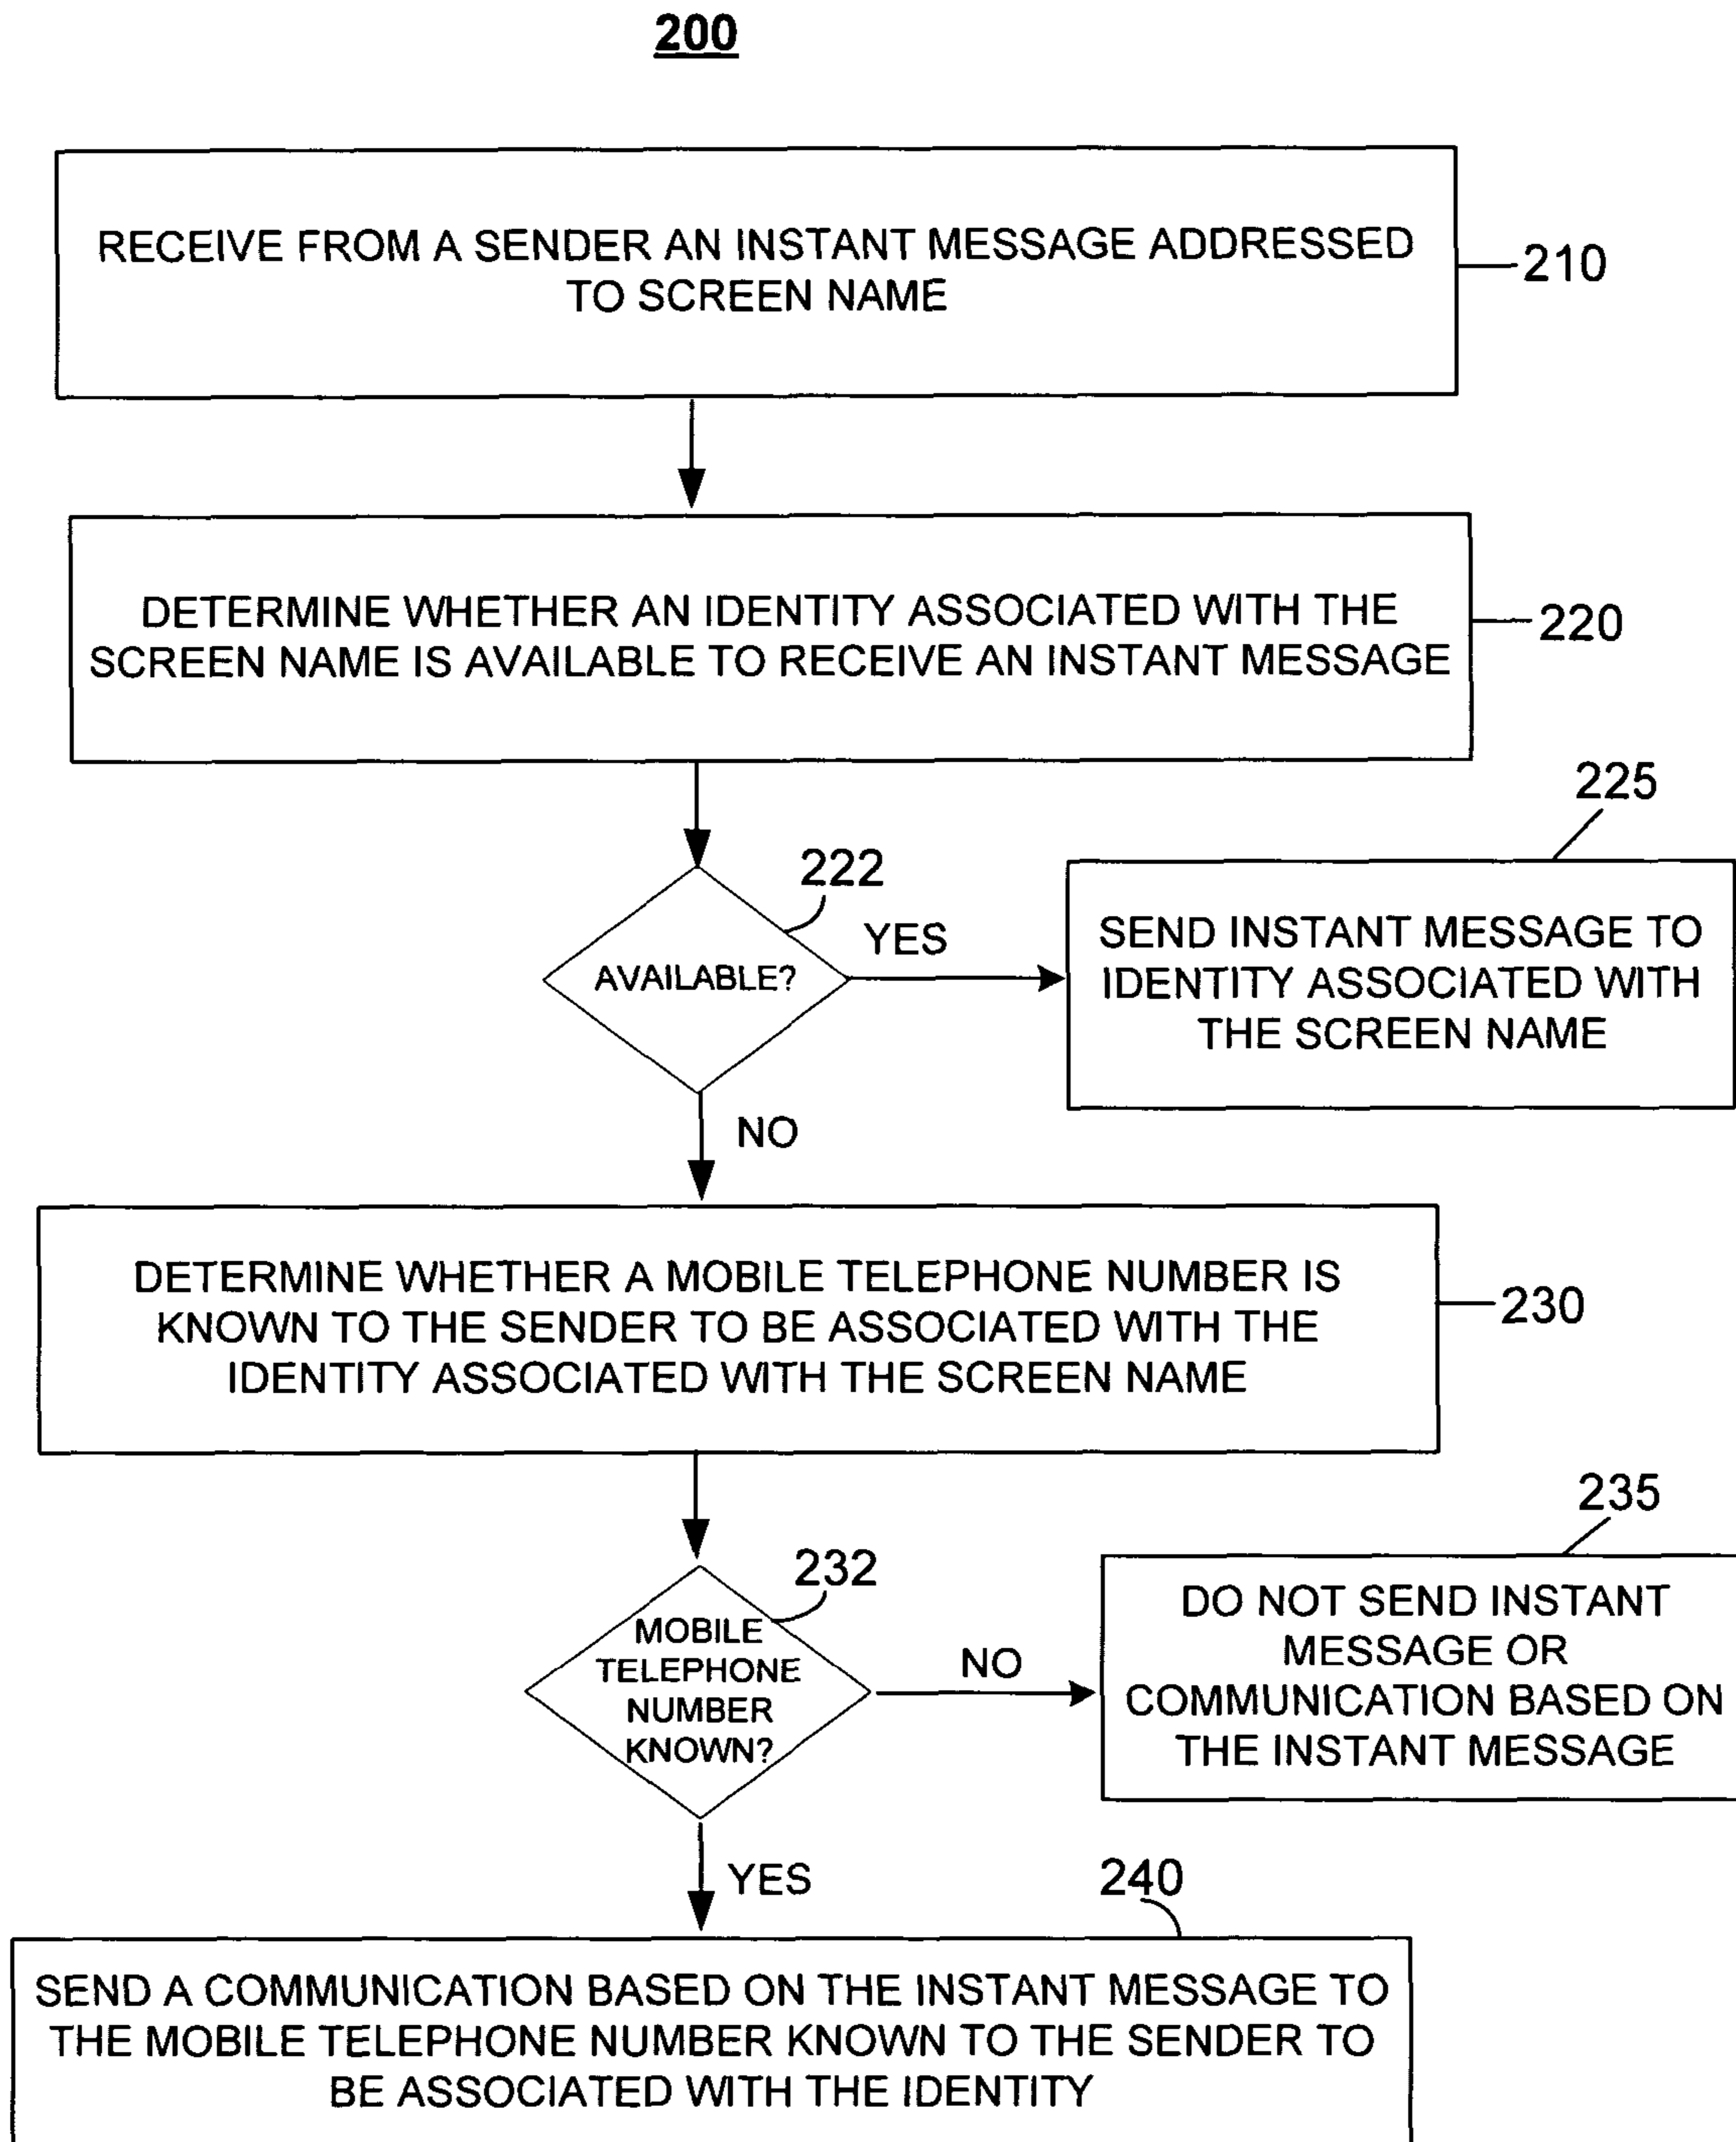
200

RECEIVE FROM A SENDER AN INSTANT MESSAGE ADDRESSED TO SCREEN NAME

210

DETERMINE WHETHER AN IDENTITY ASSOCIATED WITH THE SCREEN NAME IS AVAILABLE TO RECEIVE AN INSTANT MESSAGE

220

225

222

AVAILABLE?

YES

SEND INSTANT MESSAGE TO IDENTITY ASSOCIATED WITH THE SCREEN NAME

NO

DETERMINE WHETHER A MOBILE TELEPHONE NUMBER IS KNOWN TO THE SENDER TO BE ASSOCIATED WITH THE IDENTITY ASSOCIATED WITH THE SCREEN NAME

230

235

232

MOBILE TELEPHONE NUMBER KNOWN?

NO

DO NOT SEND INSTANT MESSAGE OR COMMUNICATION BASED ON THE INSTANT MESSAGE

YES

240

SEND A COMMUNICATION BASED ON THE INSTANT MESSAGE TO THE MOBILE TELEPHONE NUMBER KNOWN TO THE SENDER TO BE ASSOCIATED WITH THE IDENTITY